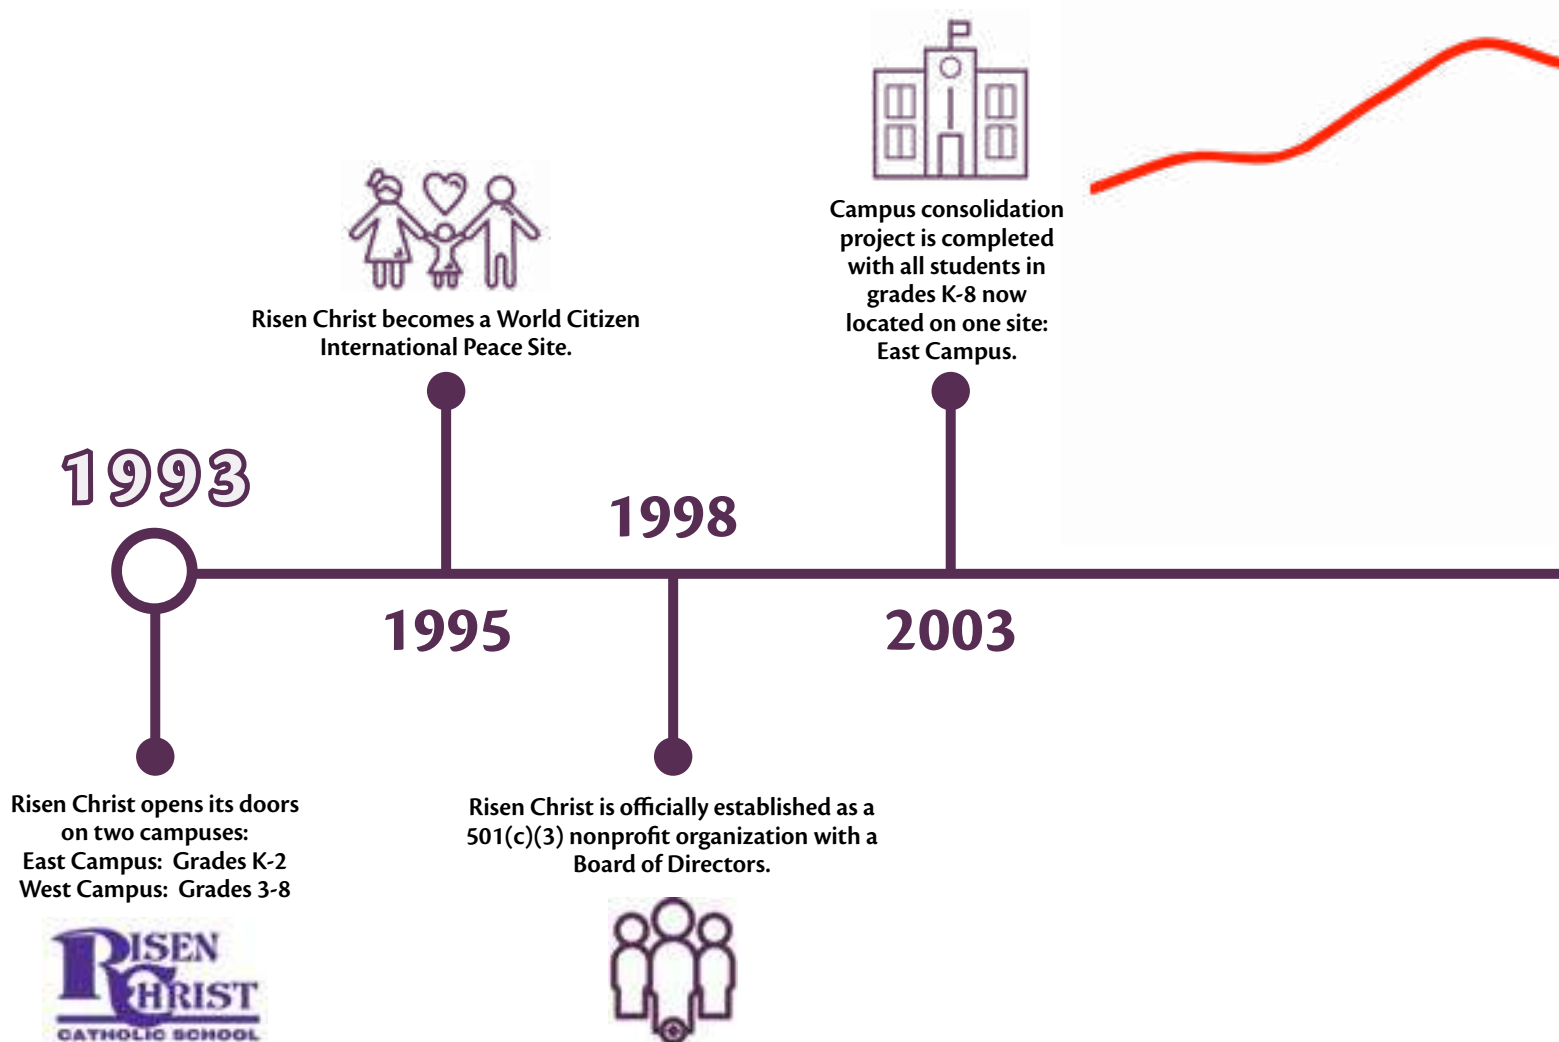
Campus consolidation project is completed with all students in grades K-8 now located on one site: East Campus.

Risen Christ becomes a World Citizen International Peace Site.

1993

1998

1995

2003

Risen Christ opens its doors on two campuses:
East Campus: Grades K-2
West Campus: Grades 3-8

Risen Christ is officially established as a 501(c)(3) nonprofit organization with a Board of Directors.

RISEN CHRIST
CATHOLIC SCHOOL